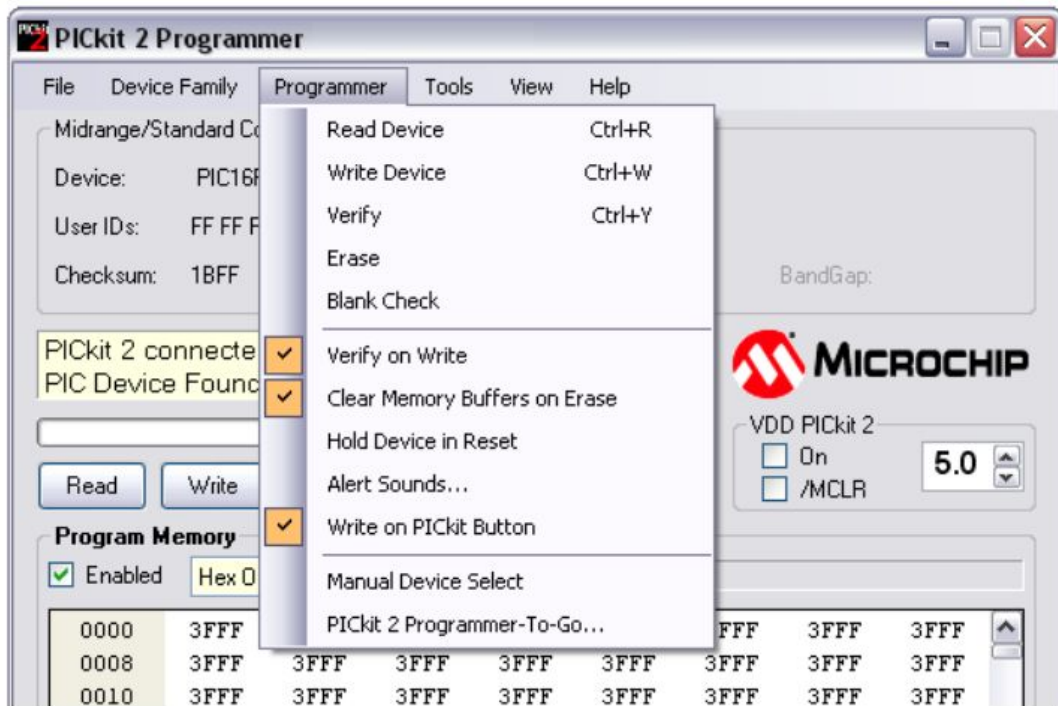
PICkit 2 Programmer

File Device Family Programmer Tools View Help

Midrange/Standard Co

Device: PIC16F

User IDs: FF FF F

Checksum: 1BFF

BandGap:

PICkit 2 connecte
PIC Device Founc

Read Write

Program Memory

Enabled Hex O

Read Device Ctrl+R
Write Device Ctrl+W
Verify Ctrl+Y
Erase
Blank Check
Verify on Write
Clear Memory Buffers on Erase
Hold Device in Reset
Alert Sounds...
Write on PICkit Button
Manual Device Select
PICkit 2 Programmer-To-Go...

MICROCHIP

VDD PICkit 2
On
/MCLR
5.0

| 0000 | 3FFF | | | | | FFF | 3FFF | 3FFF |
|---|---|---|---|---|---|---|---|---|
| 0008 | 3FFF | 3FFF | 3FFF | 3FFF | 3FFF | 3FFF | 3FFF | 3FFF |
| 0010 | 3FFF | 3FFF | 3FFF | 3FFF | 3FFF | 3FFF | 3FFF | 3FFF |